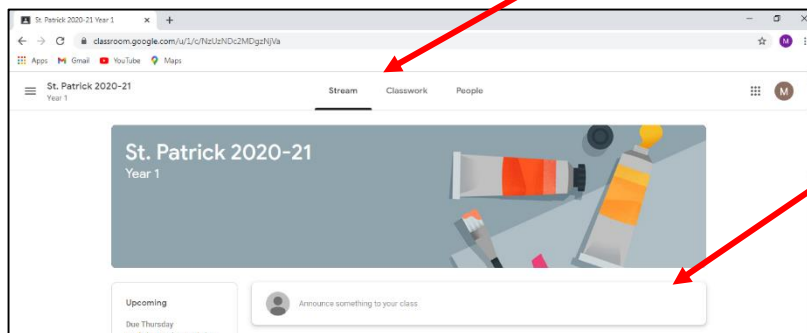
St. Patrick 2020-21 Year 1 × +

classroom.google.com/u/1/c/NzUzNDc2MDgzNjVa

Apps Gmail YouTube Maps

St. Patrick 2020-21
Year 1

Stream Classwork People

M

St. Patrick 2020-21
Year 1

Upcoming
Due Thursday

Announce something to your class